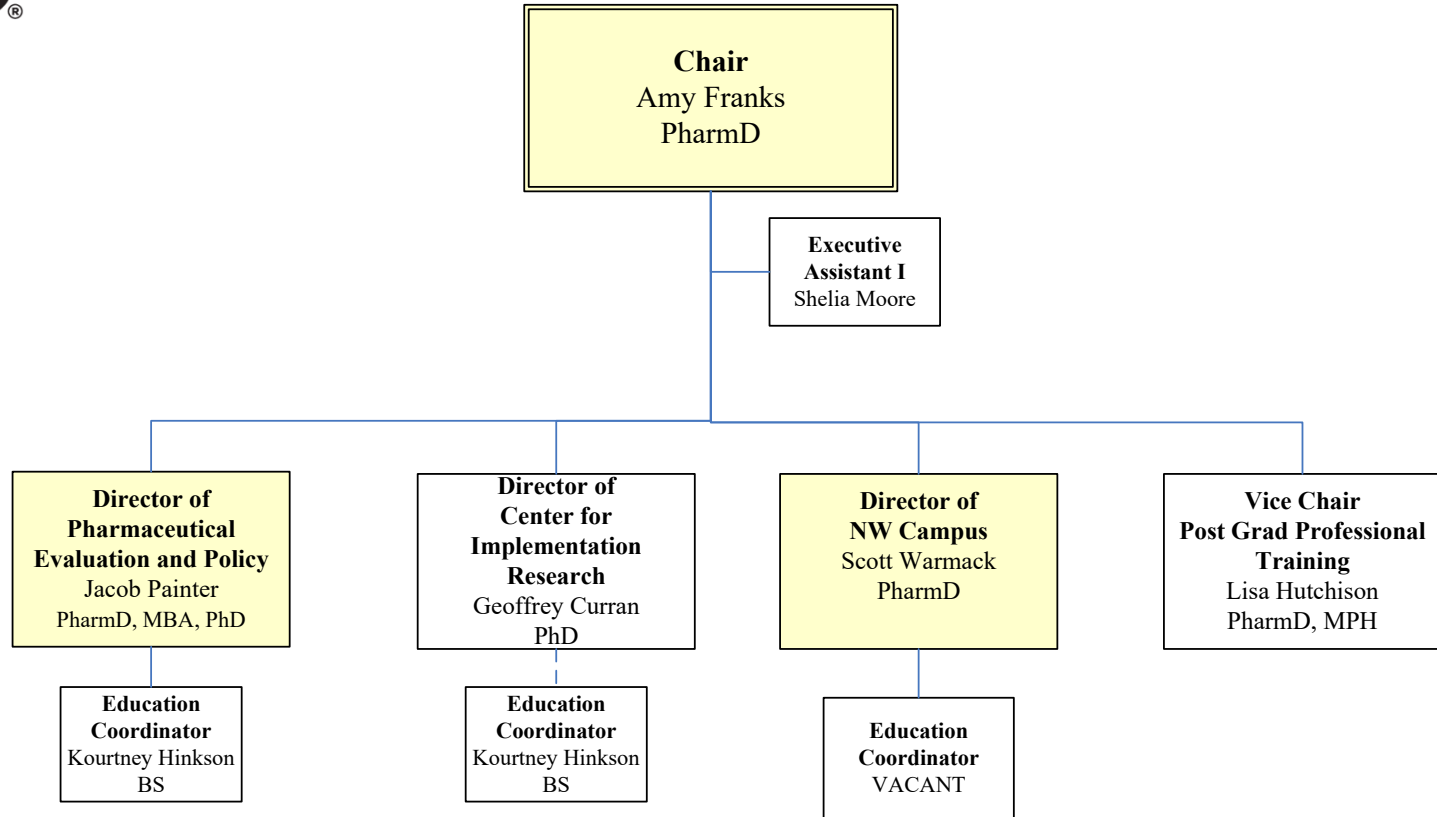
®

Chair
Amy Franks
PharmD

Executive Assistant I
Shelia Moore

Director of Pharmaceutical Evaluation and Policy
Jacob Painter
PharmD, MBA, PhD

Director of Center for Implementation Research
Geoffrey Curran
PhD

Director of NW Campus
Scott Warmack
PharmD

Vice Chair Post Grad Professional Training
Lisa Hutchison
PharmD, MPH

Education Coordinator
Kourtney Hinkson
BS

Education Coordinator
Kourtney Hinkson
BS

Education Coordinator
VACANT